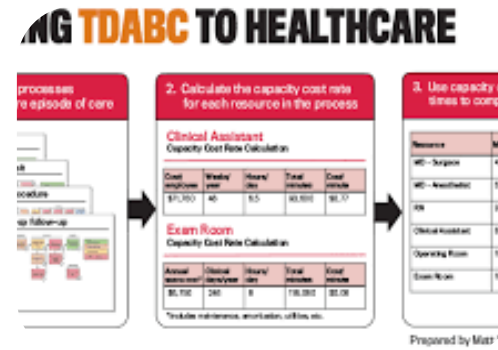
NG TDABC TO HEALTHCARE

processes
e episode of care

k
ocedure
p follow-up

2. Calculate the capacity cost rate for each resource in the process

Clinical Assistant
Capacity Cost Rate Calculation

| Cost/ employee | Weeks/ year | Hours/ day | Total minutes | Cost/ minute |
|---|---|---|---|---|
| $71,760 | 46 | 5.5 | 92,600 | $0.77 |

Exam Room
Capacity Cost Rate Calculation

| Annual space cost* | Clinical days/year | Hours/ day | Total minutes | Cost/ minute |
|---|---|---|---|---|
| $5,150 | 240 | 8 | 115,200 | $0.05 |

*Includes maintenance, amortization, utilities, etc.

3. Use capacity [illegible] times to comp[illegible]

| Resource | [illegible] |
|---|---|
| MD – Surgeon | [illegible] |
| MD – Anesthetist | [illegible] |
| RN | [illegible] |
| Clinical Assistant | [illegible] |
| Operating Room | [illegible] |
| Exam Room | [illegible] |

Prepared by Mat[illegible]